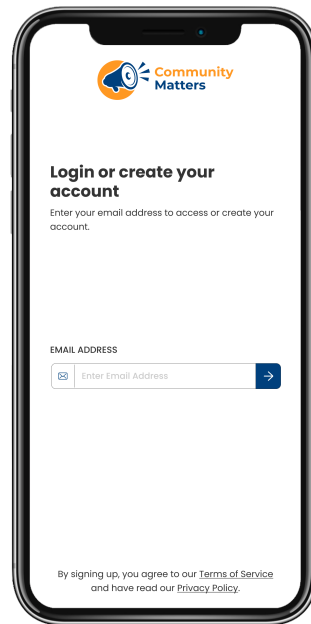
Community Matters

Login or create your account

Enter your email address to access or create your account.

EMAIL ADDRESS

Enter Email Address

By signing up, you agree to our Terms of Service and have read our Privacy Policy.